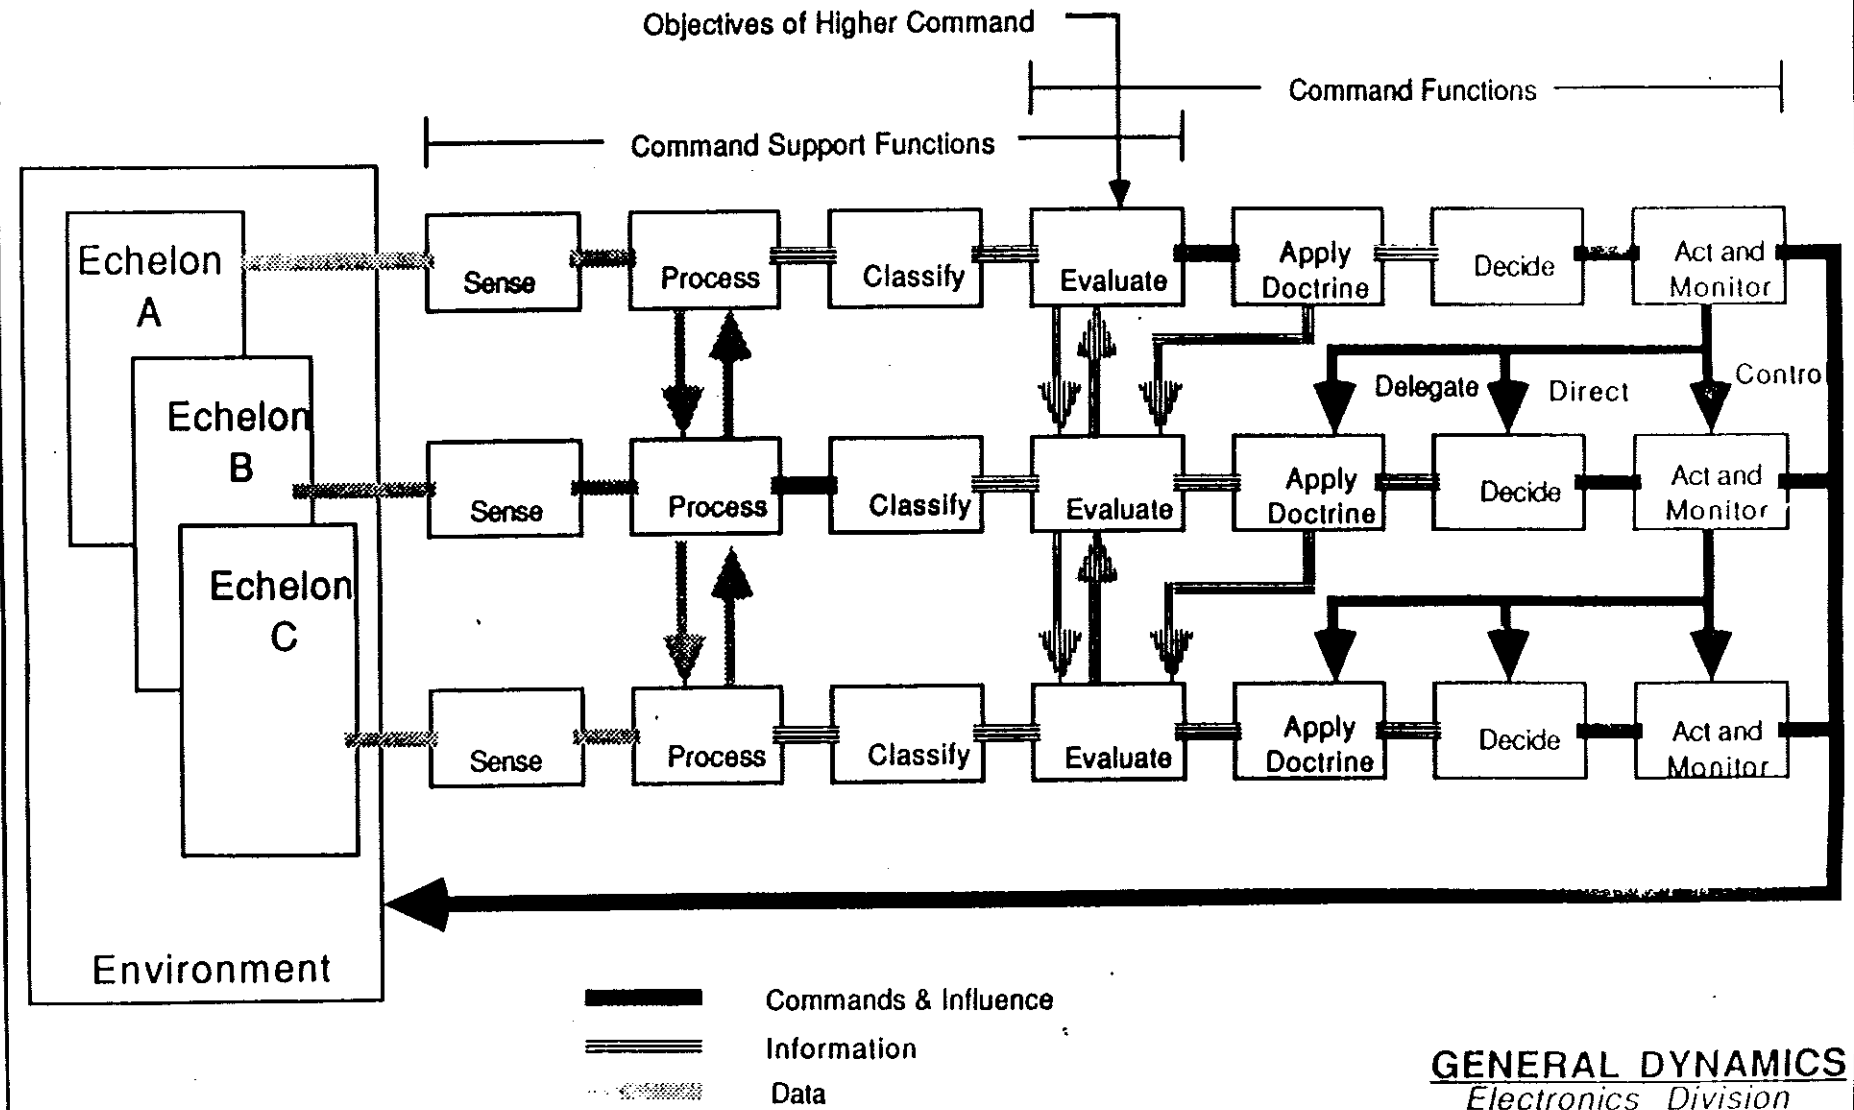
Objectives of Higher Command

Command Functions

Command Support Functions

Echelon A

Echelon B

Echelon C

Environment

Sense

Process

Classify

Evaluate

Apply Doctrine

Decide

Act and Monitor

Delegate

Direct

Contro

Sense

Process

Classify

Evaluate

Apply Doctrine

Decide

Act and Monitor

Sense

Process

Classify

Evaluate

Apply Doctrine

Decide

Act and Monitor

Commands & Influence

Information

Data

GENERAL DYNAMICS
Electronics Division